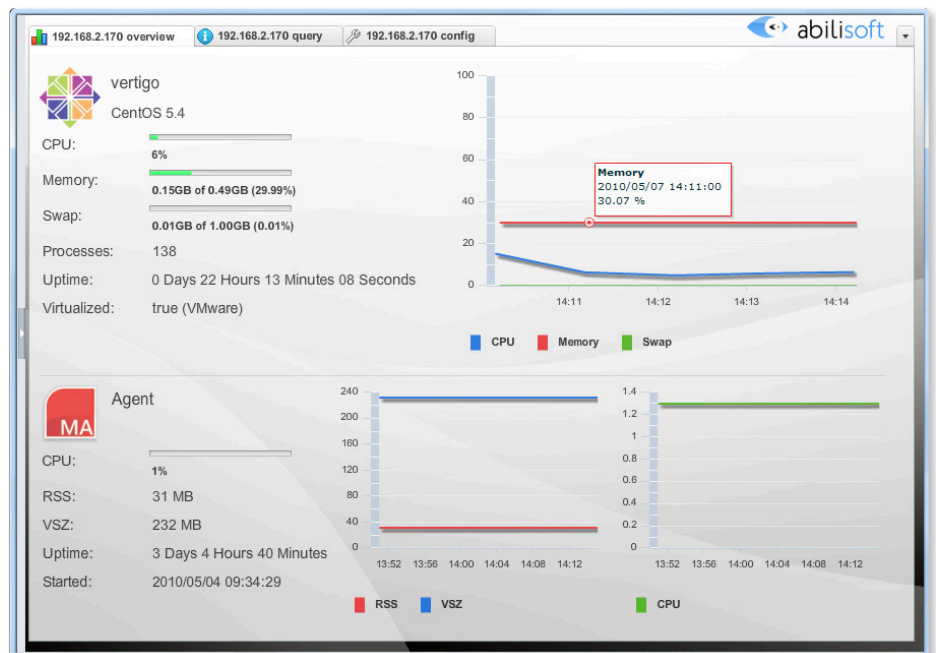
192.168.2.170 overview | 192.168.2.170 query | 192.168.2.170 config

abilisoft

vertigo
CentOS 5.4

CPU: 6%
Memory: 0.15GB of 0.49GB (29.99%)
Swap: 0.01GB of 1.00GB (0.01%)
Processes: 138
Uptime: 0 Days 22 Hours 13 Minutes 08 Seconds
Virtualized: true (VMware)

100
80
60
40
20
0
14:11 14:12 14:13 14:14

Memory
2010/05/07 14:11:00
30.07 %

CPU Memory Swap

MA
Agent

CPU: 1%
RSS: 31 MB
VSZ: 232 MB
Uptime: 3 Days 4 Hours 40 Minutes
Started: 2010/05/04 09:34:29

240
200
160
120
80
40
0
13:52 13:56 14:00 14:04 14:08 14:12

RSS VSZ

1.4
1.2
1
0.8
0.6
0.4
0.2
0
13:52 13:56 14:00 14:04 14:08 14:12

CPU